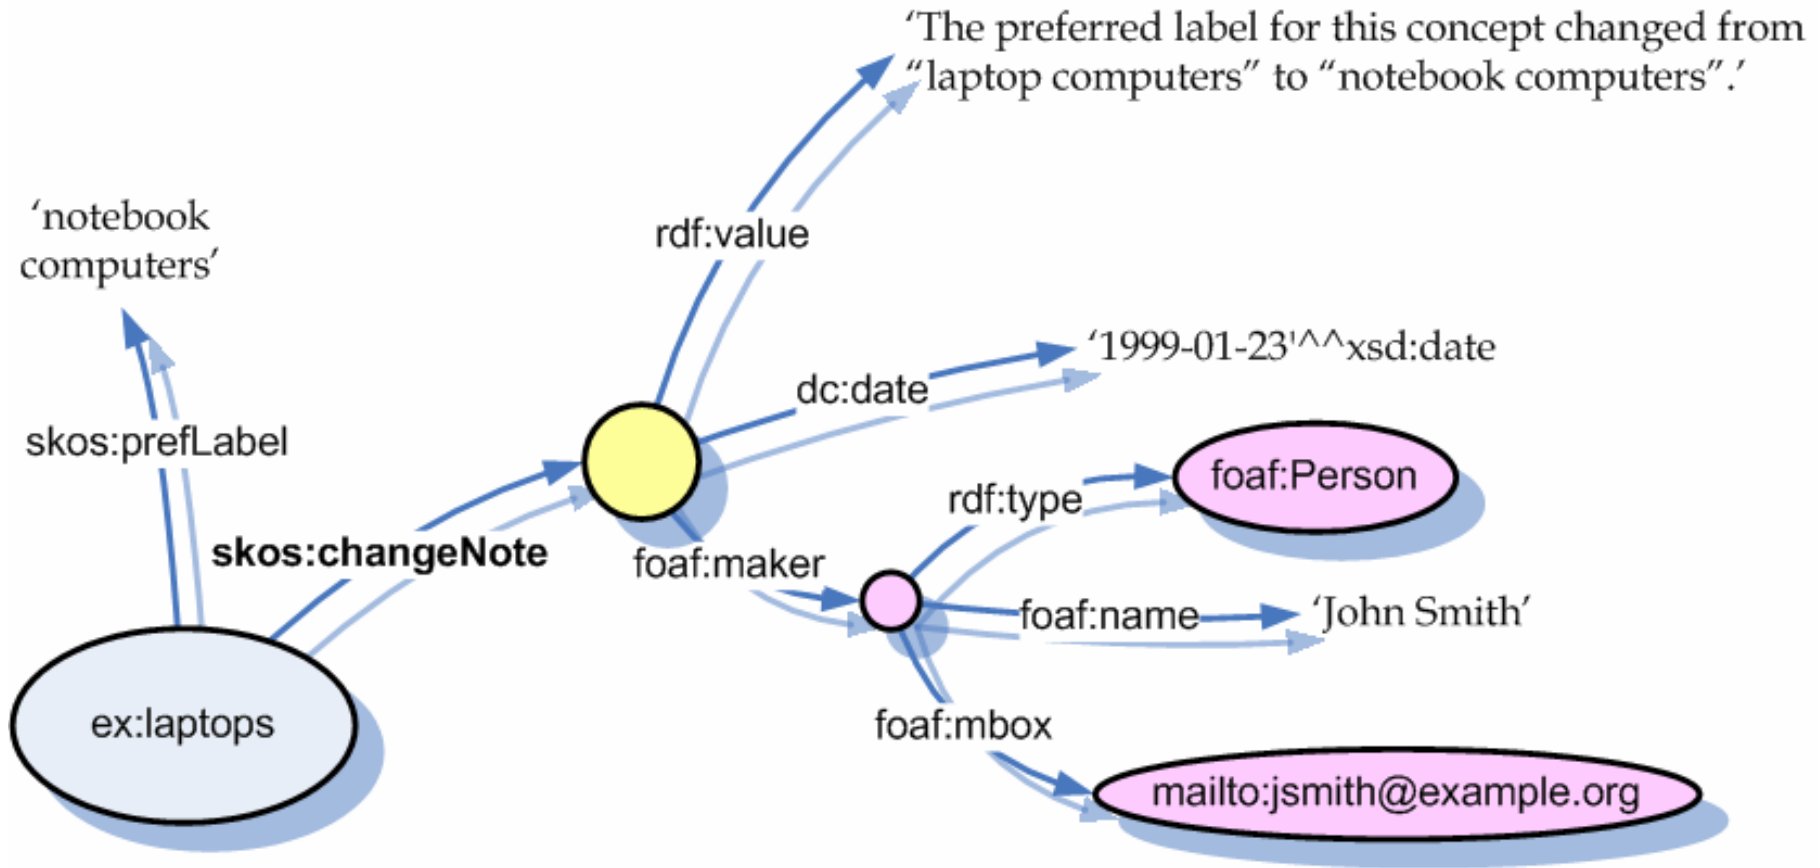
‘The preferred label for this concept changed from “laptop computers” to “notebook computers”.’

‘notebook computers’

rdf:value

skos:prefLabel

dc:date

‘1999-01-23'^^xsd:date

foaf:Person

rdf:type

skos:changeNote

foaf:maker

foaf:name

‘John Smith’

ex:laptops

foaf:mbox

mailto:jsmith@example.org